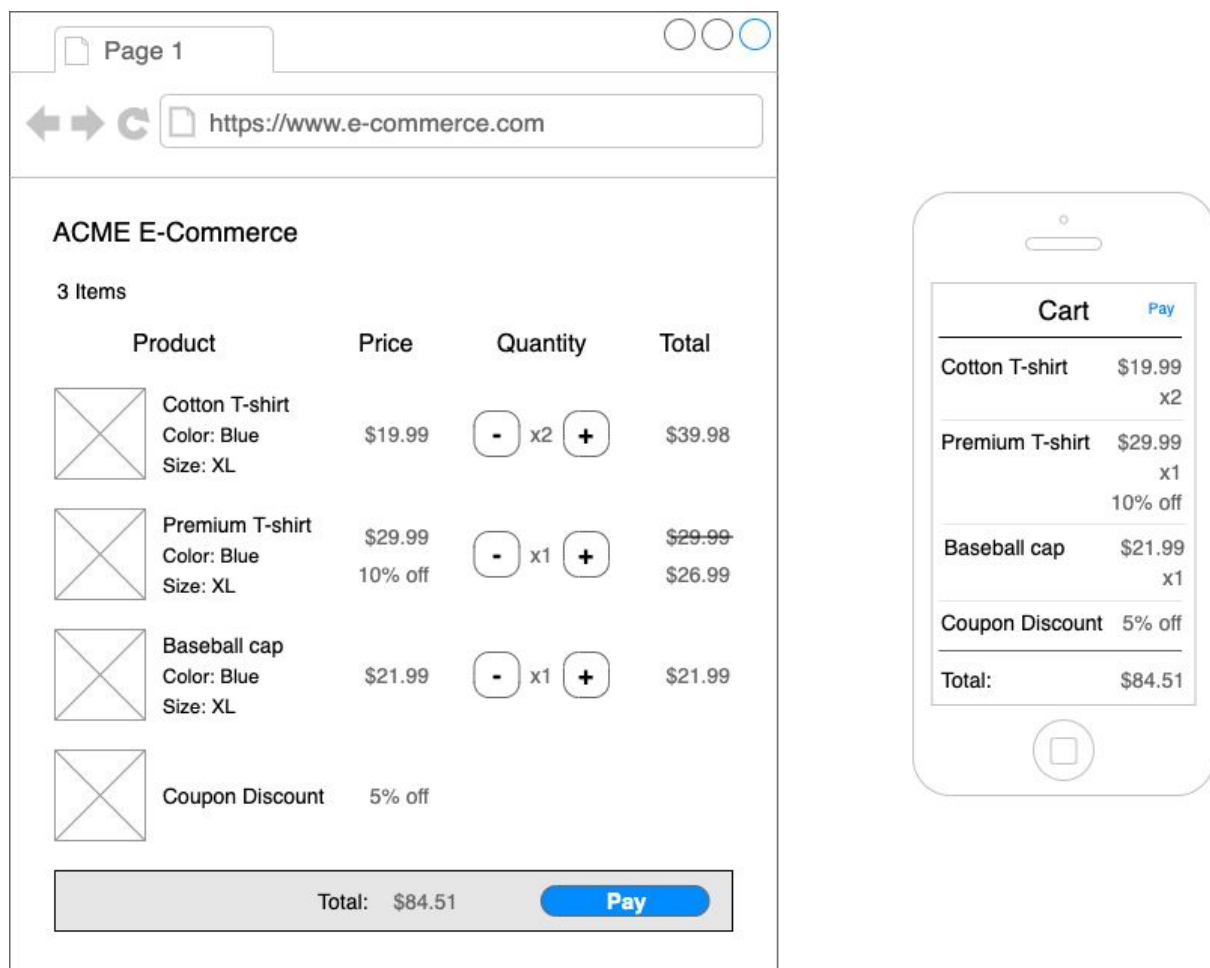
Page 1

https://www.e-commerce.com

ACME E-Commerce

3 Items

| Product | Price | Quantity | Total |
|---|---|---|---|
| Cotton T-shirt Color: Blue Size: XL | \$19.99 | - x2 + | \$39.98 |
| Premium T-shirt Color: Blue Size: XL | \$29.99 10% off | - x1 + | ~~\$29.99~~ \$26.99 |
| Baseball cap Color: Blue Size: XL | \$21.99 | - x1 + | \$21.99 |
| Coupon Discount | 5% off | | |

Total: \$84.51 Pay

Cart Pay

| | |
|---|---|
| Cotton T-shirt | \$19.99 x2 |
| Premium T-shirt | \$29.99 x1 10% off |
| Baseball cap | \$21.99 x1 |
| Coupon Discount | 5% off |
| Total: | \$84.51 |